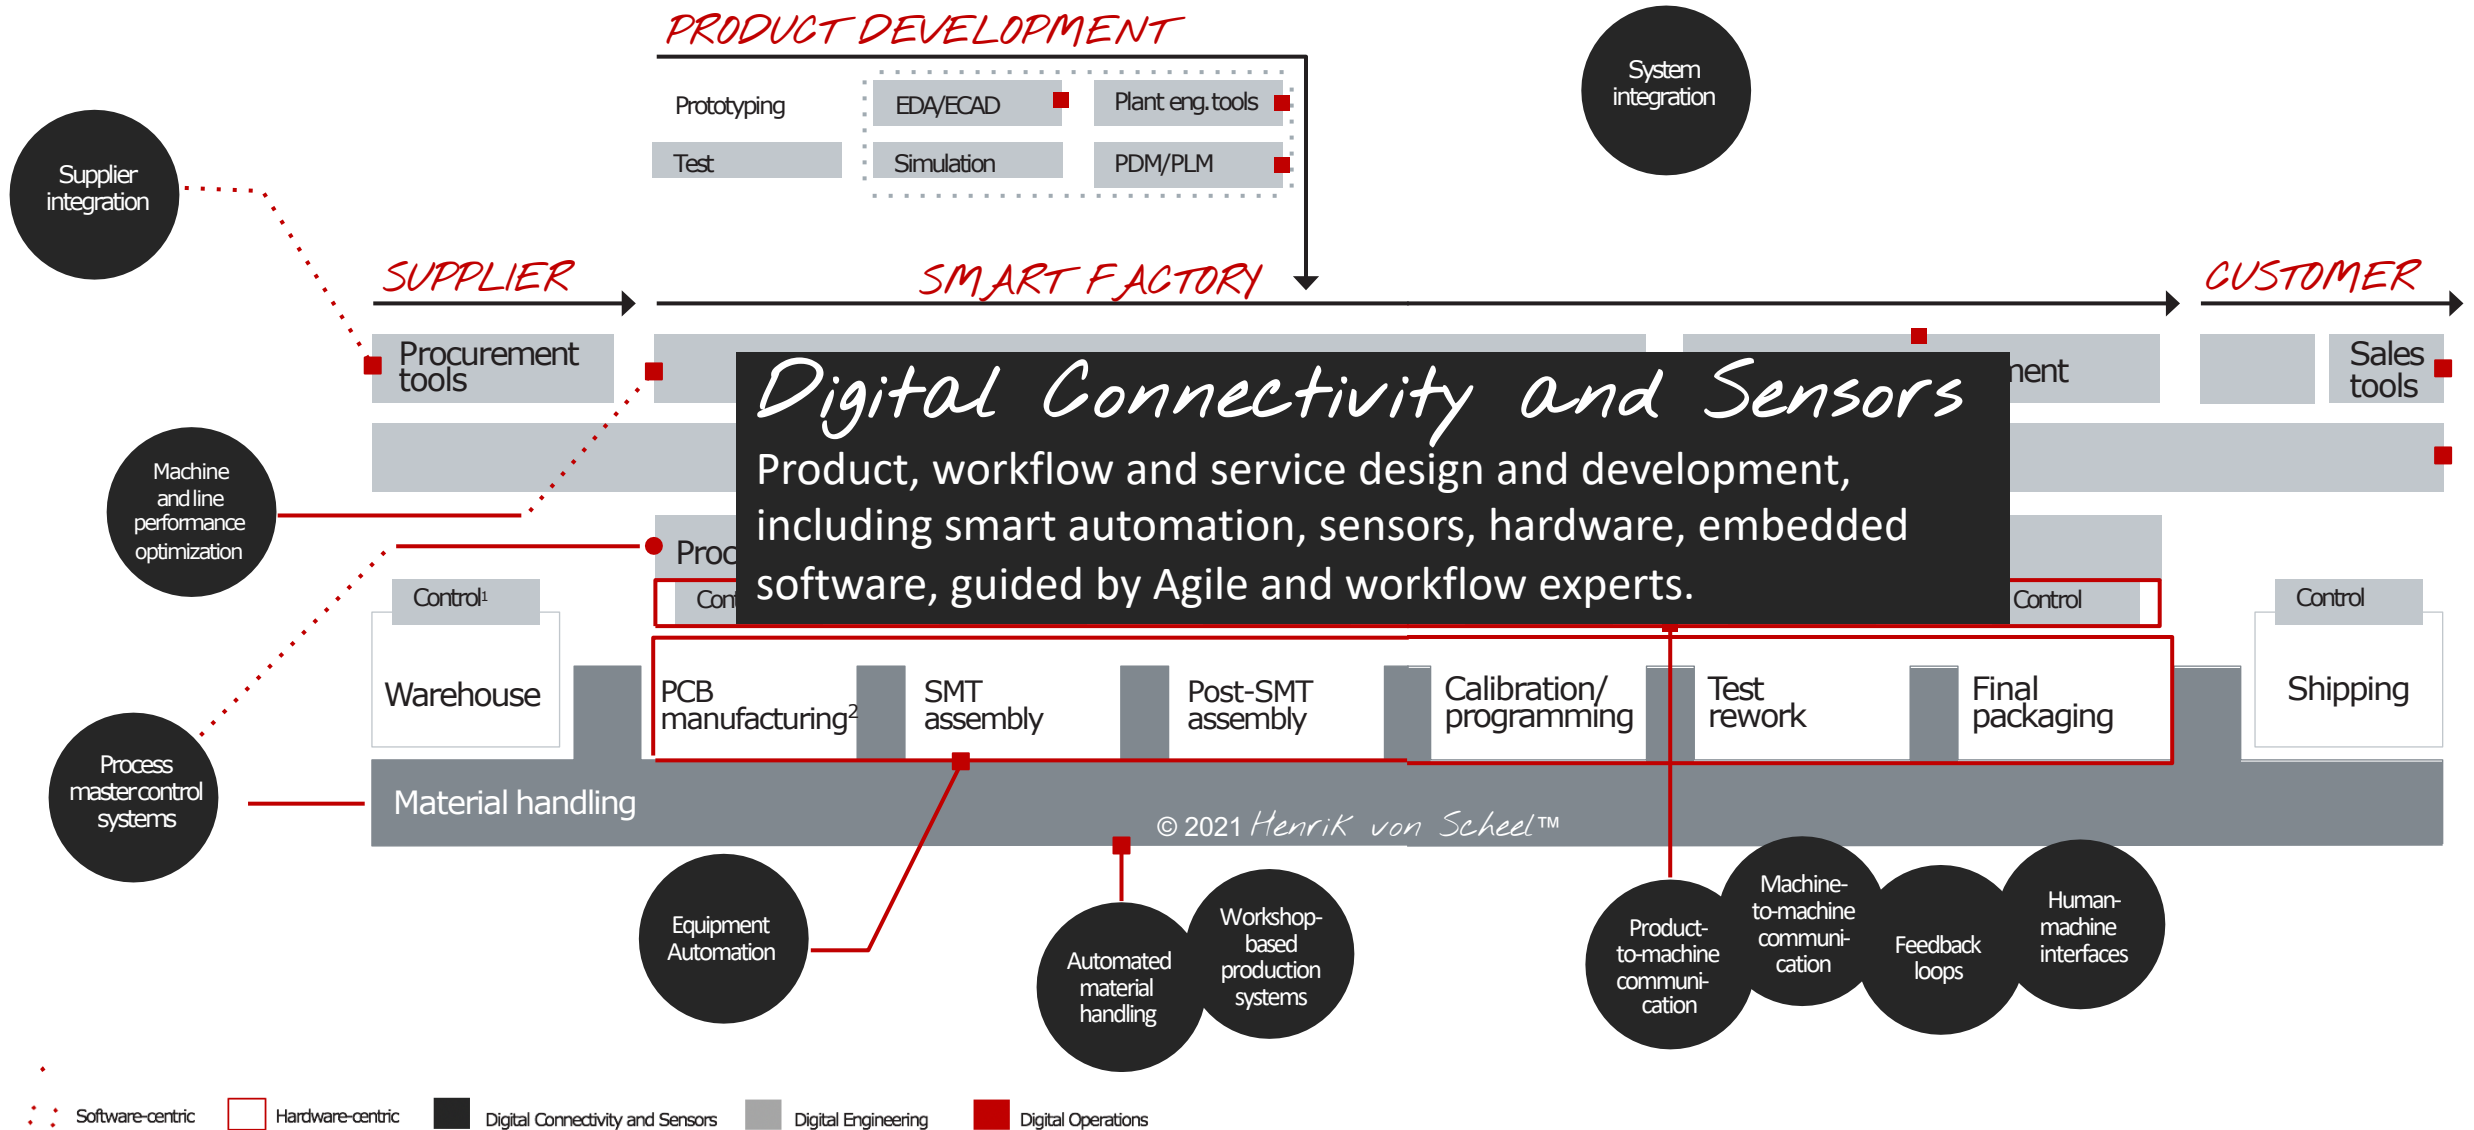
PRODUCT DEVELOPMENT

Prototyping

EDA/ECAD

Plant eng. tools

Test

Simulation

PDM/PLM

System integration

Supplier integration

SUPPLIER

SMART FACTORY

CUSTOMER

Procurement tools

nent

Sales tools

Digital Connectivity and Sensors

Product, workflow and service design and development, including smart automation, sensors, hardware, embedded software, guided by Agile and workflow experts.

Machine and line performance optimization

Proc

Control¹

Con

Control

Control

Warehouse

PCB manufacturing²

SMT assembly

Post-SMT assembly

Calibration/ programming

Test rework

Final packaging

Shipping

Process master control systems

Material handling

© 2021 Henrik von Scheel™

Equipment Automation

Automated material handling

Workshop-based production systems

Product-to-machine communi-cation

Machine-to-machine communi-cation

Feedback loops

Human-machine interfaces

Software-centric

Hardware-centric

Digital Connectivity and Sensors

Digital Engineering

Digital Operations